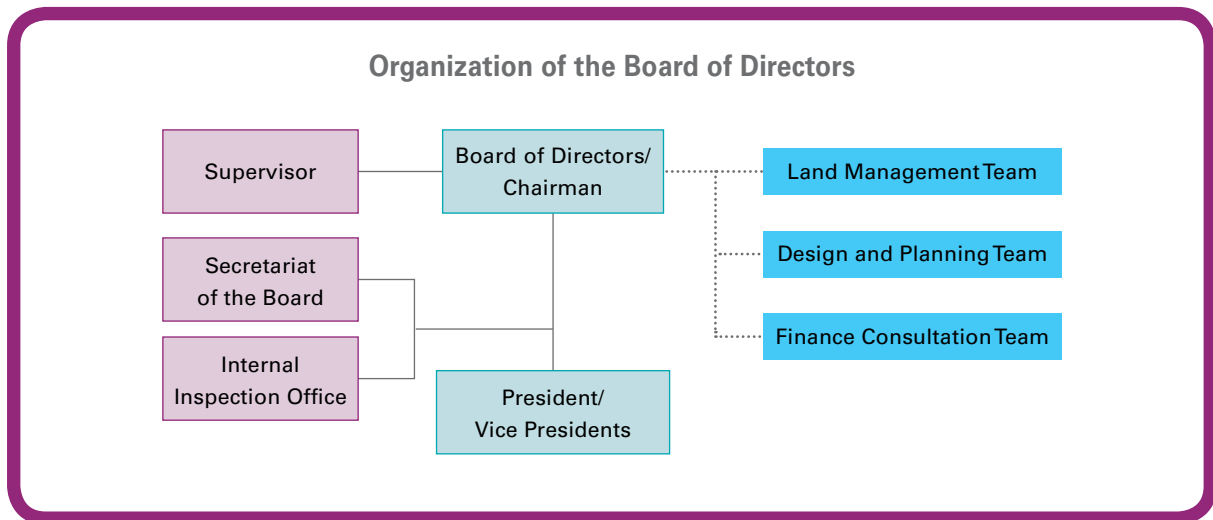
Organization of the Board of Directors

Supervisor

Board of Directors/ Chairman

Land Management Team

Design and Planning Team

Finance Consultation Team

Secretariat of the Board

Internal Inspection Office

President/ Vice Presidents